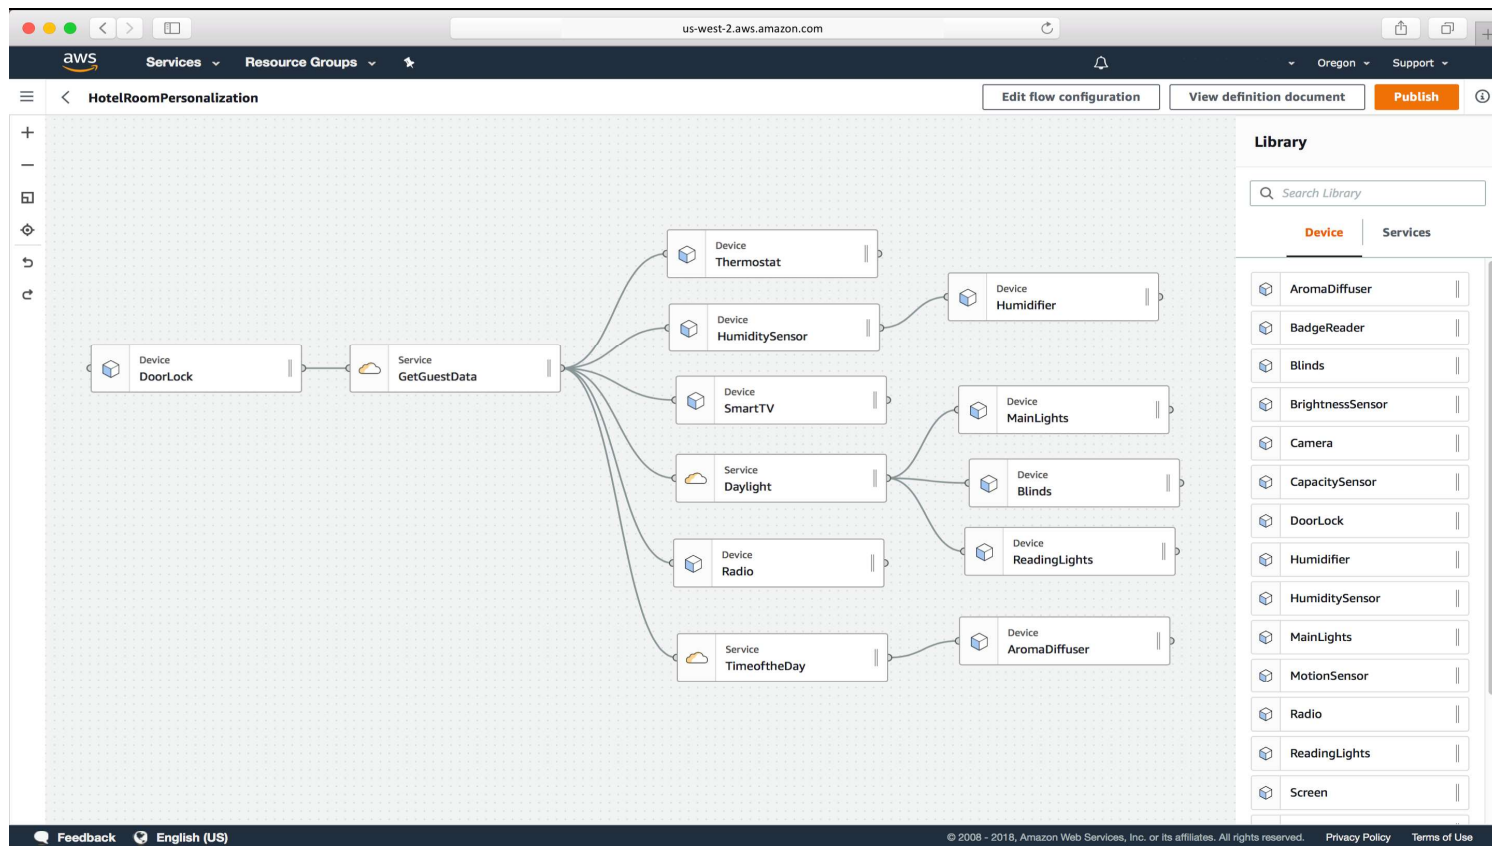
us-west-2.aws.amazon.com

aws Services Resource Groups

Oregon Support

HotelRoomPersonalization

Edit flow configuration View definition document Publish

Device
DoorLock

Service
GetGuestData

Device
Thermostat

Device
HumiditySensor

Device
Humidifier

Device
SmartTV

Device
MainLights

Service
Daylight

Device
Blinds

Device
ReadingLights

Device
Radio

Service
TimeoftheDay

Device
AromaDiffuser

Library

Search Library

Device Services

AromaDiffuser
BadgeReader
Blinds
BrightnessSensor
Camera
CapacitySensor
DoorLock
Humidifier
HumiditySensor
MainLights
MotionSensor
Radio
ReadingLights
Screen

Feedback English (US)

© 2008 - 2018, Amazon Web Services, Inc. or its affiliates. All rights reserved. Privacy Policy Terms of Use